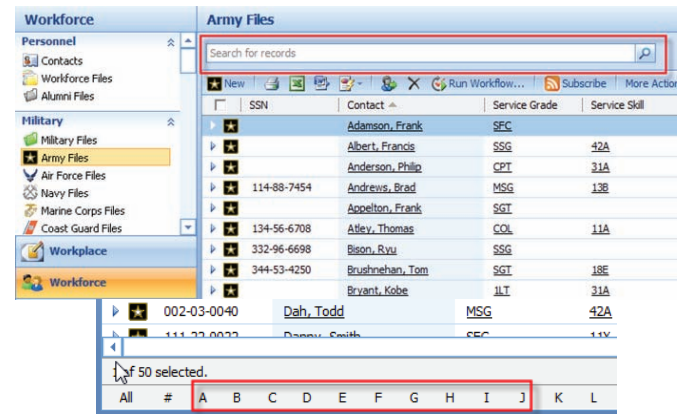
Workforce

Personnel
Contacts
Workforce Files
Alumni Files

Military
Military Files
Army Files
Air Force Files
Navy Files
Marine Corps Files
Coast Guard Files

Workplace

Workforce

Army Files

Search for records

New | Run Workflow... | Subscribe | More Actions

| | SSN | Contact | Service Grade | Service Skill |
|---|---|---|---|---|
| | | Adamson, Frank | SFC | |
| | | Albert, Francis | SSG | 42A |
| | | Anderson, Philip | CPT | 31A |
| | 114-88-7454 | Andrews, Brad | MSG | 13B |
| | | Appelton, Frank | SGT | |
| | 134-56-6708 | Atley, Thomas | COL | 11A |
| | 332-96-6698 | Bison, Ryu | SSG | |
| | 344-53-4250 | Brushnehan, Tom | SGT | 18E |
| | | Bryant, Kobe | 1LT | 31A |
| | 002-03-0040 | Dah, Todd | MSG | 42A |
| | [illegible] | Danny, Smith | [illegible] | 11X |

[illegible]f 50 selected.

All # A B C D E F G H I J K L